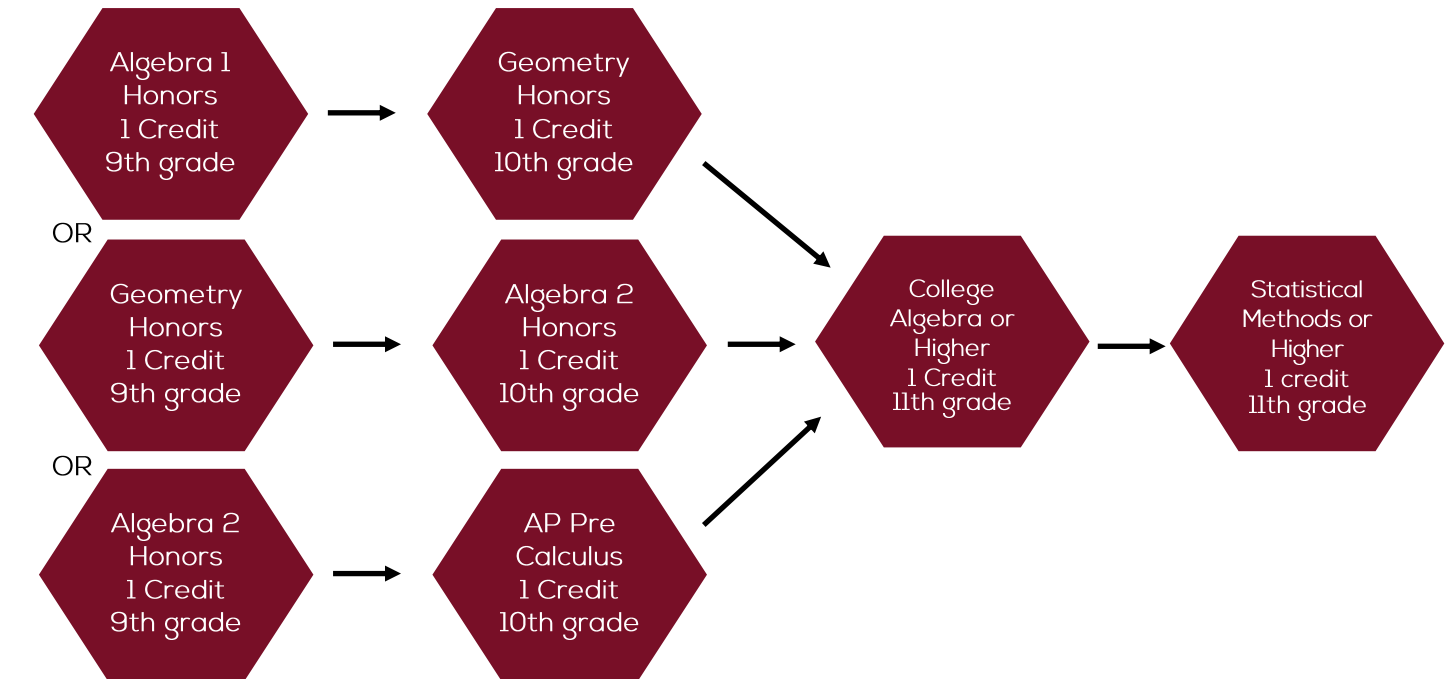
Algebra 1
Honors
1 Credit
9th grade

Geometry
Honors
1 Credit
10th grade

OR

Geometry
Honors
1 Credit
9th grade

Algebra 2
Honors
1 Credit
10th grade

OR

Algebra 2
Honors
1 Credit
9th grade

AP Pre
Calculus
1 Credit
10th grade

College
Algebra or
Higher
1 Credit
11th grade

Statistical
Methods or
Higher
1 credit
11th grade